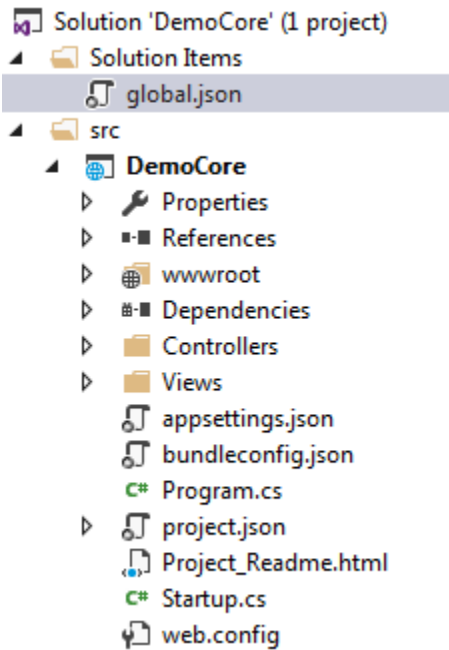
Solution 'DemoCore' (1 project)
Solution Items
global.json
src
DemoCore
Properties
References
wwwroot
Dependencies
Controllers
Views
appsettings.json
bundleconfig.json
C# Program.cs
project.json
Project_Readme.html
C# Startup.cs
web.config